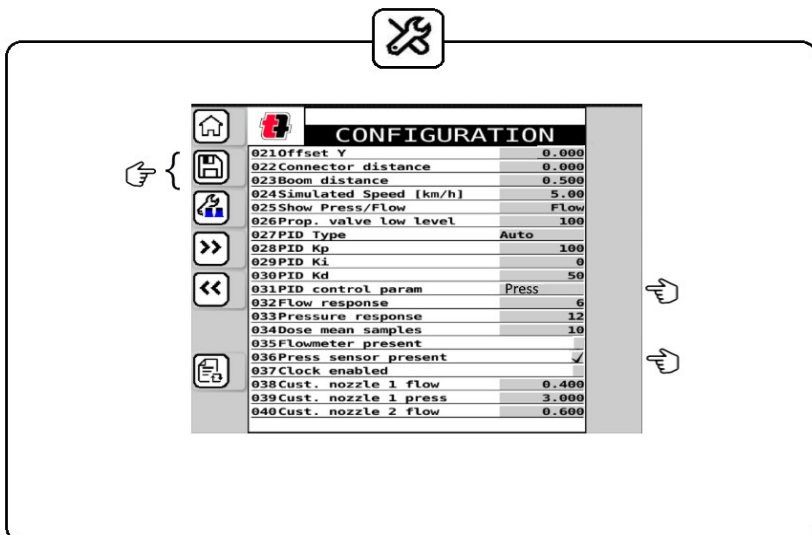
CONFIGURATION

| | |
|---|---|
| 021Offset Y | 0.000 |
| 022Connector distance | 0.000 |
| 023Boom distance | 0.500 |
| 024Simulated Speed [km/h] | 5.00 |
| 025Show Press/Flow | Flow |
| 026Prop. valve low level | 100 |
| 027PID Type | Auto |
| 028PID Kp | 100 |
| 029PID Ki | 0 |
| 030PID Kd | 50 |
| 031PID control param | Press |
| 032Flow response | 6 |
| 033Pressure response | 12 |
| 034Dose mean samples | 10 |
| 035Flowmeter present | |
| 036Press sensor present | ✓ |
| 037Clock enabled | |
| 038Cust. nozzle 1 flow | 0.400 |
| 039Cust. nozzle 1 press | 3.000 |
| 040Cust. nozzle 2 flow | 0.600 |